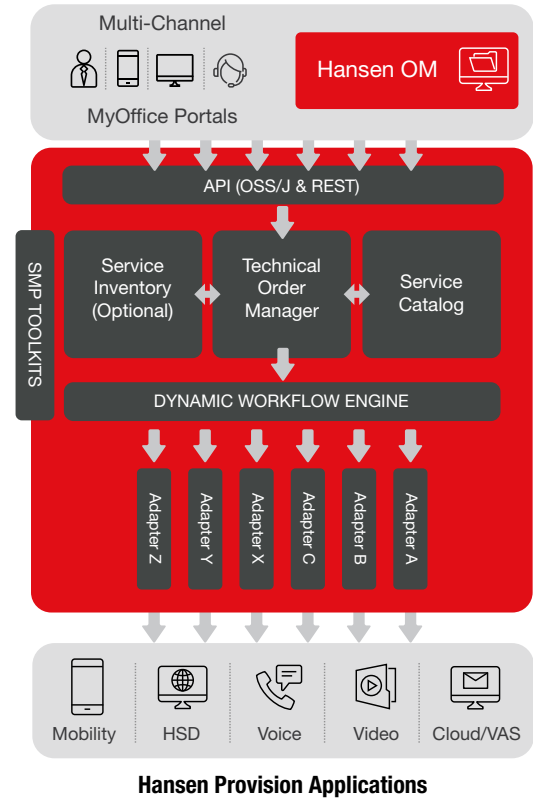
Multi-Channel

MyOffice Portals

Hansen OM

API (OSS/J & REST)

SMP TOOLKITS

Service Inventory (Optional)

Technical Order Manager

Service Catalog

DYNAMIC WORKFLOW ENGINE

Adapter Z

Adapter Y

Adapter X

Adapter C

Adapter B

Adapter A

Mobility

HSD

Voice

Video

Cloud/VAS

Hansen Provision Applications